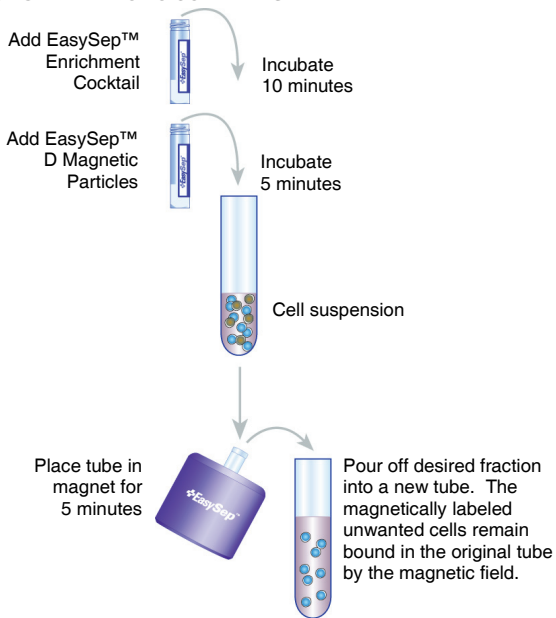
Add EasySep™ Enrichment Cocktail

EasySep

Incubate 10 minutes

Add EasySep™ D Magnetic Particles

EasySep

Incubate 5 minutes

Cell suspension

Place tube in magnet for 5 minutes

EasySep

Pour off desired fraction into a new tube. The magnetically labeled unwanted cells remain bound in the original tube by the magnetic field.